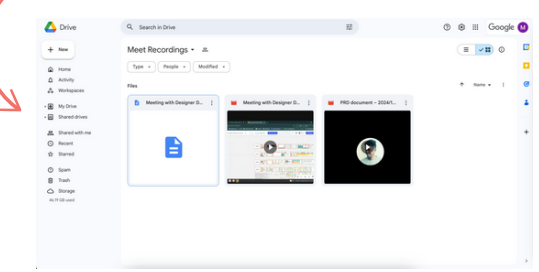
Drive

Search in Drive

Google

New

Home

Activity

Workspaces

My Drive

Shared drives

Shared with me

Recent

Starred

Spam

Trash

Storage

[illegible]

Meet Recordings

Type

People

Modified

Files

Name

Meeting with Designer D...

Meeting with Designer G...

PRD document – 2024/1...